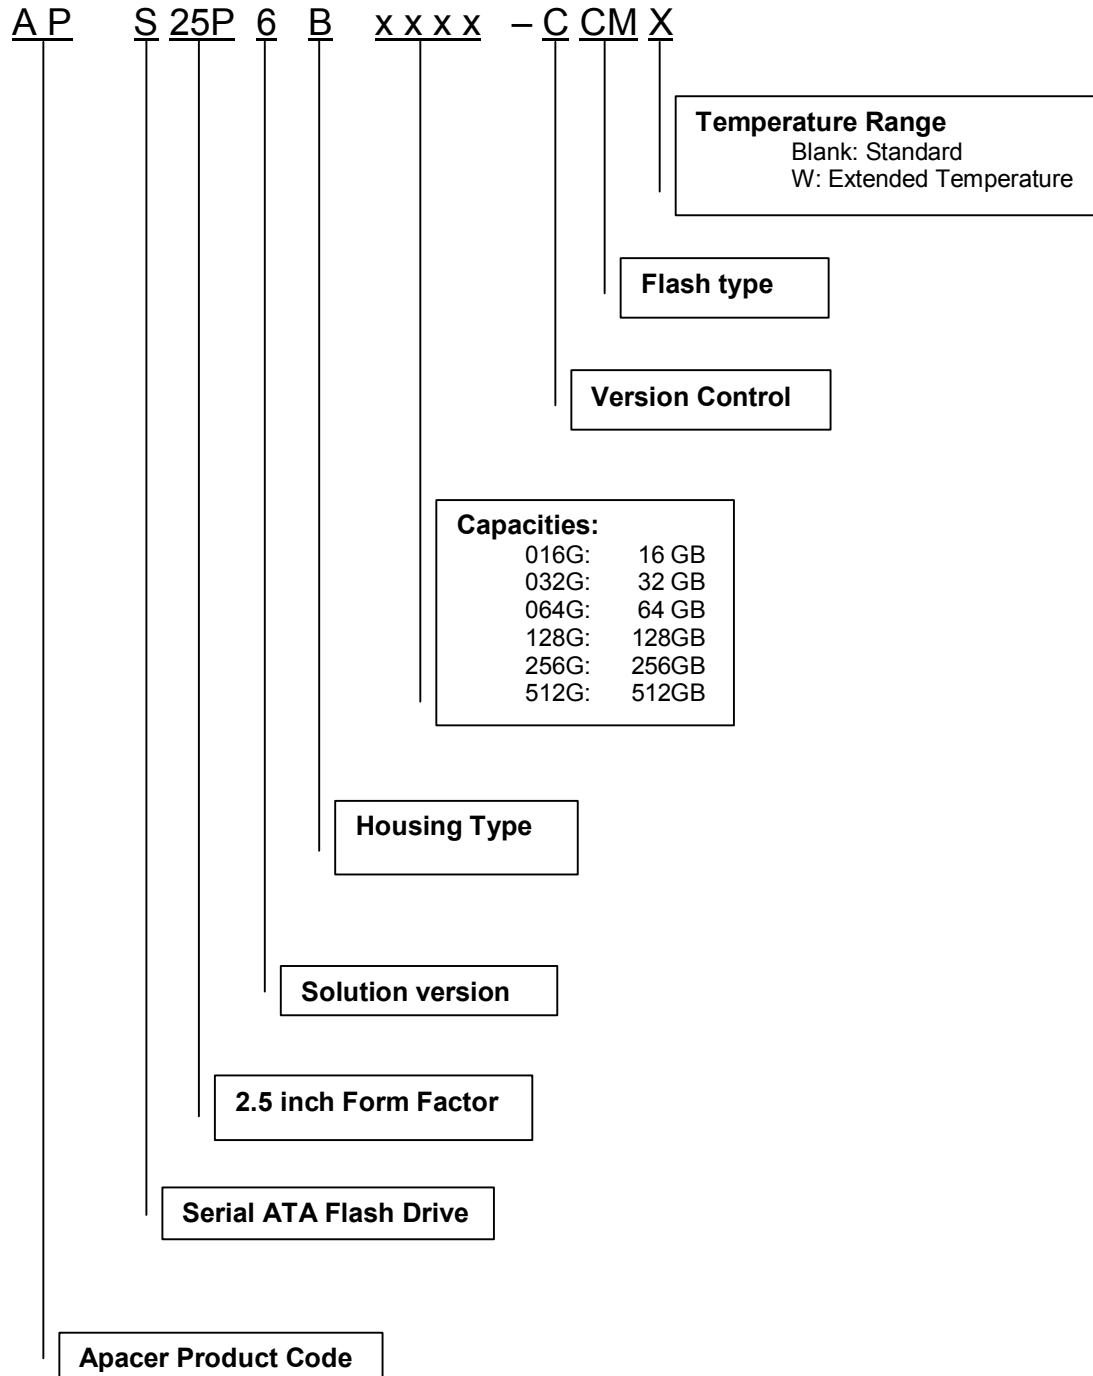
A P S 25P 6 B x x x x – C CM X

Temperature Range
Blank: Standard
W: Extended Temperature

Flash type

Version Control

Capacities:
016G: 16 GB
032G: 32 GB
064G: 64 GB
128G: 128GB
256G: 256GB
512G: 512GB

Housing Type

Solution version

2.5 inch Form Factor

Serial ATA Flash Drive

Apacer Product Code